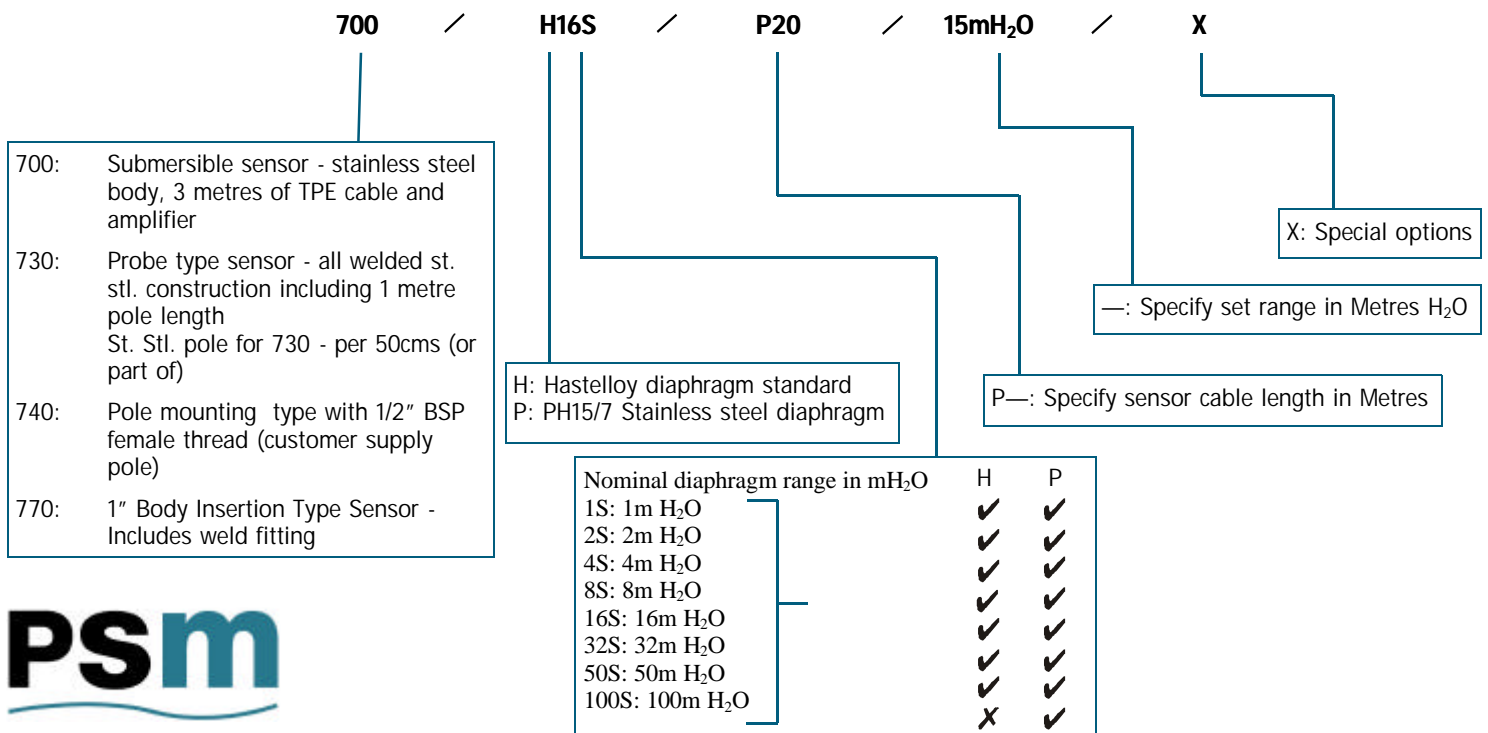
700 / H16S / P20 / 15mH$_2$O / X

700: Submersible sensor - stainless steel body, 3 metres of TPE cable and amplifier

730: Probe type sensor - all welded st. stl. construction including 1 metre pole length
St. Stl. pole for 730 - per 50cms (or part of)

740: Pole mounting type with 1/2″ BSP female thread (customer supply pole)

770: 1″ Body Insertion Type Sensor - Includes weld fitting

H: Hastelloy diaphragm standard
P: PH15/7 Stainless steel diaphragm

X: Special options

—: Specify set range in Metres H$_2$O

P—: Specify sensor cable length in Metres

| Nominal diaphragm range in mH$_2$O | H | P |
|---|---|---|
| 1S: 1m H$_2$O | ✔ | ✔ |
| 2S: 2m H$_2$O | ✔ | ✔ |
| 4S: 4m H$_2$O | ✔ | ✔ |
| 8S: 8m H$_2$O | ✔ | ✔ |
| 16S: 16m H$_2$O | ✔ | ✔ |
| 32S: 32m H$_2$O | ✔ | ✔ |
| 50S: 50m H$_2$O | ✔ | ✔ |
| 100S: 100m H$_2$O | ✗ | ✔ |

PSm